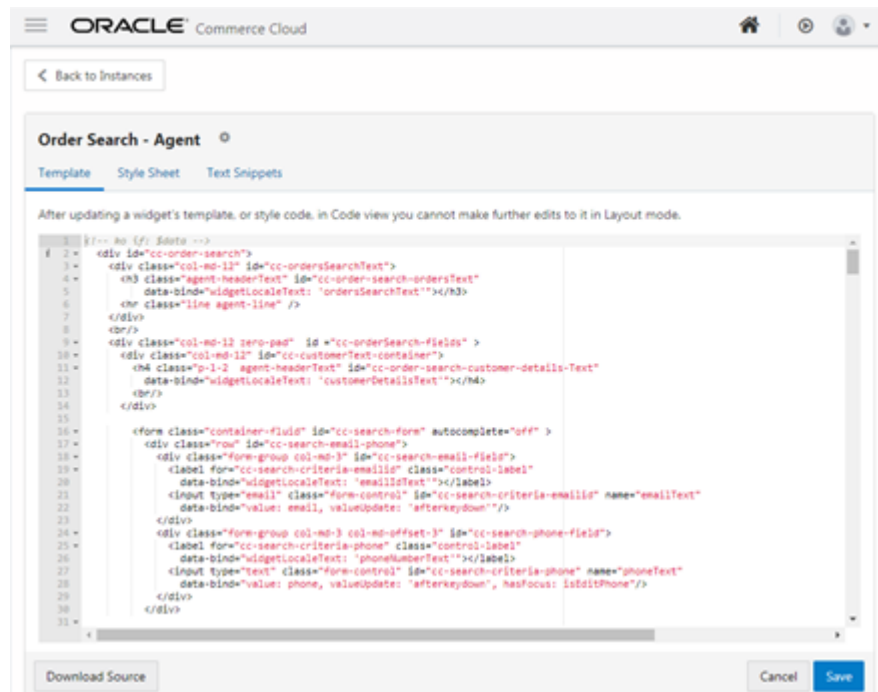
ORACLE Commerce Cloud

Back to Instances

Order Search - Agent

Template Style Sheet Text Snippets

After updating a widget's template, or style code, in Code view you cannot make further edits to it in Layout mode.

```
1 <!-- ko if: $data -->
2 <div id="cc-order-search">
3 <div class="col-md-12" id="cc-ordersSearchText">
4 <h3 class="agent-headerText" id="cc-order-search-ordersText"
5 data-bind="widgetLocaleText: 'ordersSearchText'"></h3>
6 <hr class="line agent-line" />
7 </div>
8 <br/>
9 <div class="col-md-12 zero-pad" id ="cc-orderSearch-fields" >
10 <div class="col-md-12" id="cc-customerText-container">
11 <h4 class="p-l-2 agent-headerText" id="cc-order-search-customer-details-Text"
12 data-bind="widgetLocaleText: 'customerDetailsText'"></h4>
13 <br/>
14 </div>
15
16 <form class="container-fluid" id="cc-search-form" autocomplete="off" >
17 <div class="row" id="cc-search-email-phone">
18 <div class="form-group col-md-3" id="cc-search-email-field">
19 <label for="cc-search-criteria-emailid" class="control-label"
20 data-bind="widgetLocaleText: 'emailIdText'"></label>
21 <input type="email" class="form-control" id="cc-search-criteria-emailid" name="emailText"
22 data-bind="value: email, valueUpdate: 'afterkeydown'"/>
23 </div>
24 <div class="form-group col-md-3 col-md-offset-3" id="cc-search-phone-field">
25 <label for="cc-search-criteria-phone" class="control-label"
26 data-bind="widgetLocaleText: 'phoneNumberText'"></label>
27 <input type="text" class="form-control" id="cc-search-criteria-phone" name="phoneText"
28 data-bind="value: phone, valueUpdate: 'afterkeydown', hasFocus: isEditPhone"/>
29 </div>
30 </div>
31
```

Download Source

Cancel Save